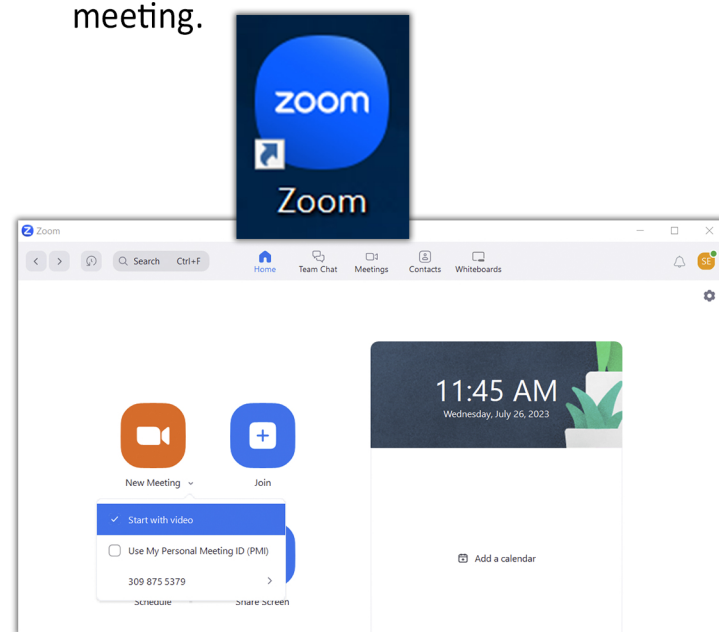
meeting.

zoom

Zoom

Zoom

Search Ctrl+F

Home

Team Chat

Meetings

Contacts

Whiteboards

SE

11:45 AM

Wednesday, July 26, 2023

New Meeting

Join

Start with video

Use My Personal Meeting ID (PMI)

309 875 5379

Schedule

Share Screen

Add a calendar